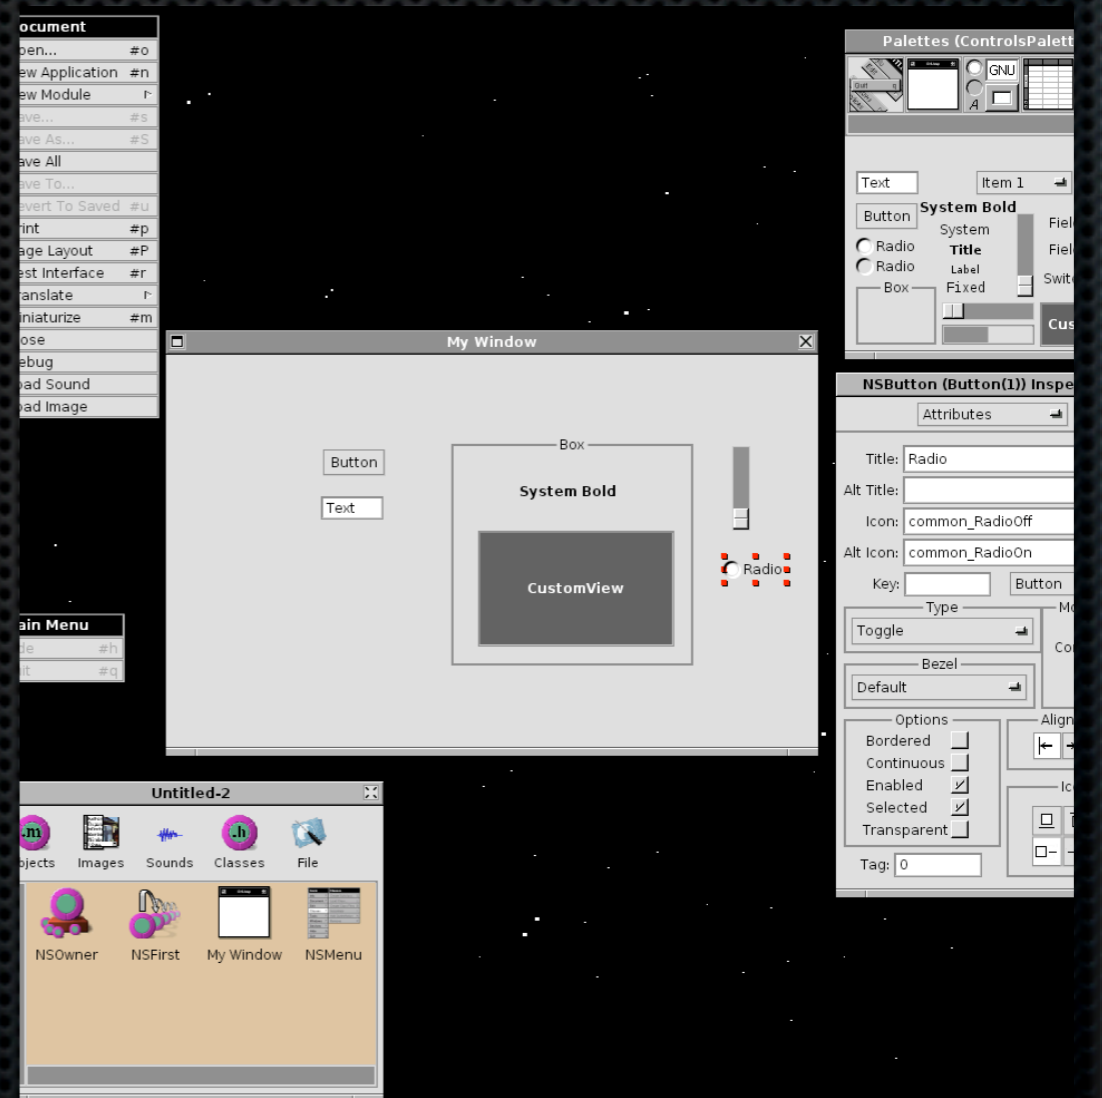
ocument
pen... #o
ew Application #n
ew Module
ave... #s
ave As... #S
ave All
ave To...
evert To Saved #u
rint #p
age Layout #P
est Interface #r
ranslate
iniaturize #m
ose
ebug
oad Sound
oad Image

ain Menu
de #h
it #q

My Window
Button
Text
Box
System Bold
CustomView
Radio

Untitled-2
jects Images Sounds Classes File
NSOwner NSFirst My Window NSMenu

Palettes (ControlsPalett
GNU
A
Text
Item 1
Button
System Bold
System
Title
Label
Fixed
Radio
Radio
Box
Fiel
Fiel
Swit
Cus

NSButton (Button(1)) Inspe
Attributes
Title: Radio
Alt Title:
Icon: common_RadioOff
Alt Icon: common_RadioOn
Key:
Button
Type
Toggle
Mo
Co
Bezel
Default
Options
Bordered
Continuous
Enabled
Selected
Transparent
Align
Ic
Tag: 0